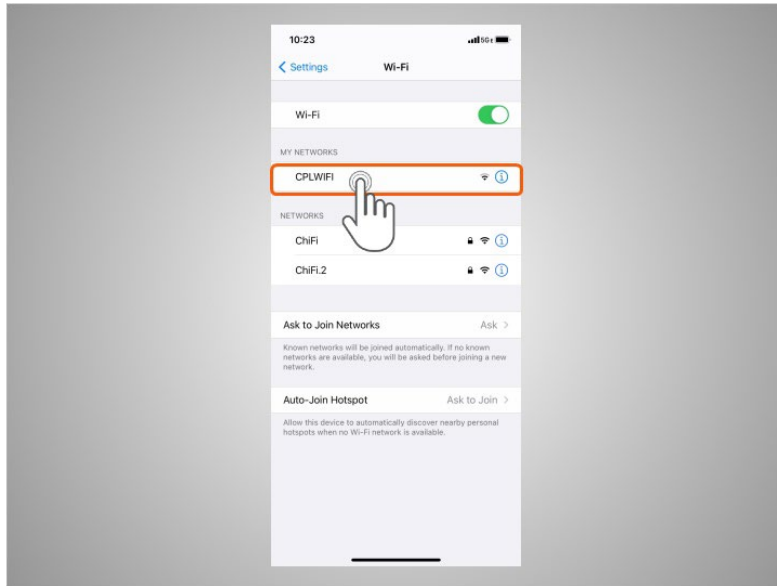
10:23

5G

< Settings

Wi-Fi

Wi-Fi

MY NETWORKS

CPLWIFI

NETWORKS

ChiFi

ChiFi.2

Ask to Join Networks

Ask >

Known networks will be joined automatically. If no known networks are available, you will be asked before joining a new network.

Auto-Join Hotspot

Ask to Join >

Allow this device to automatically discover nearby personal hotspots when no Wi-Fi network is available.